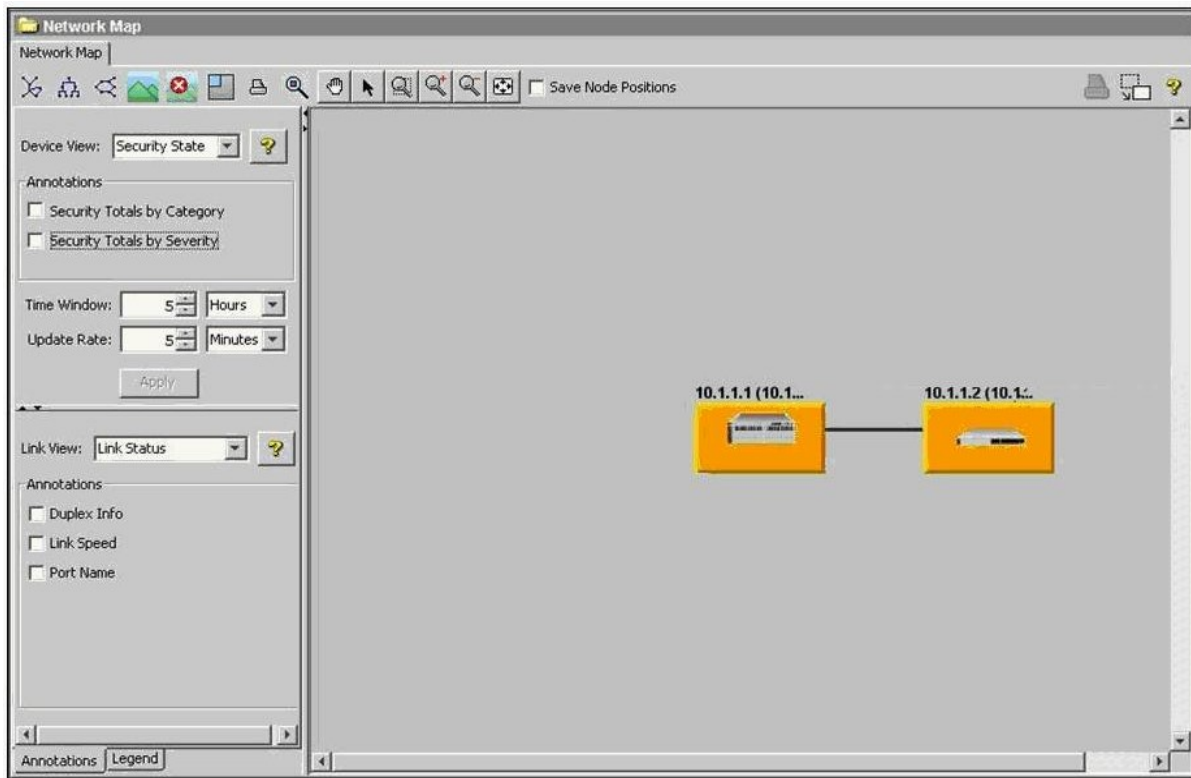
Network Map

Network Map

Save Node Positions

Device View: Security State

Annotations

Security Totals by Category

Security Totals by Severity

Time Window: 5 Hours

Update Rate: 5 Minutes

Apply

Link View: Link Status

Annotations

Duplex Info

Link Speed

Port Name

Annotations Legend

10.1.1.1 (10.1...

10.1.1.2 (10.1.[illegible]